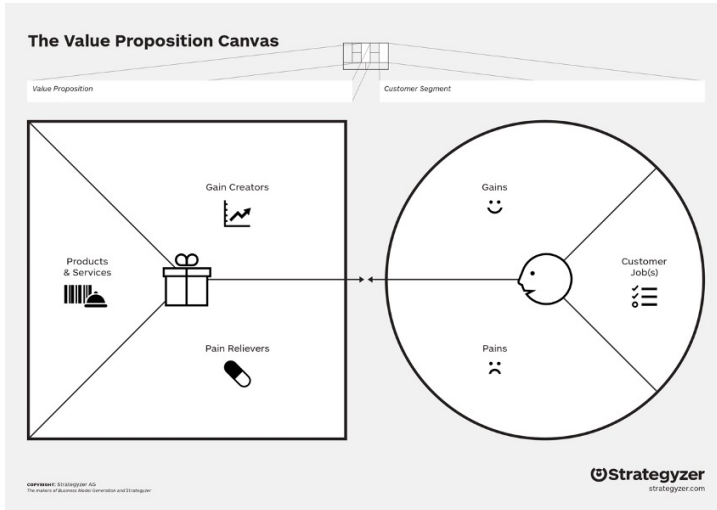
The Value Proposition Canvas

Value Proposition

Customer Segment

Gain Creators

Products & Services

Pain Relievers

Gains

Customer Job(s)

Pains

COPYRIGHT: Strategyzer AG
The makers of Business Model Generation and Strategyzer

Strategyzer
strategyzer.com